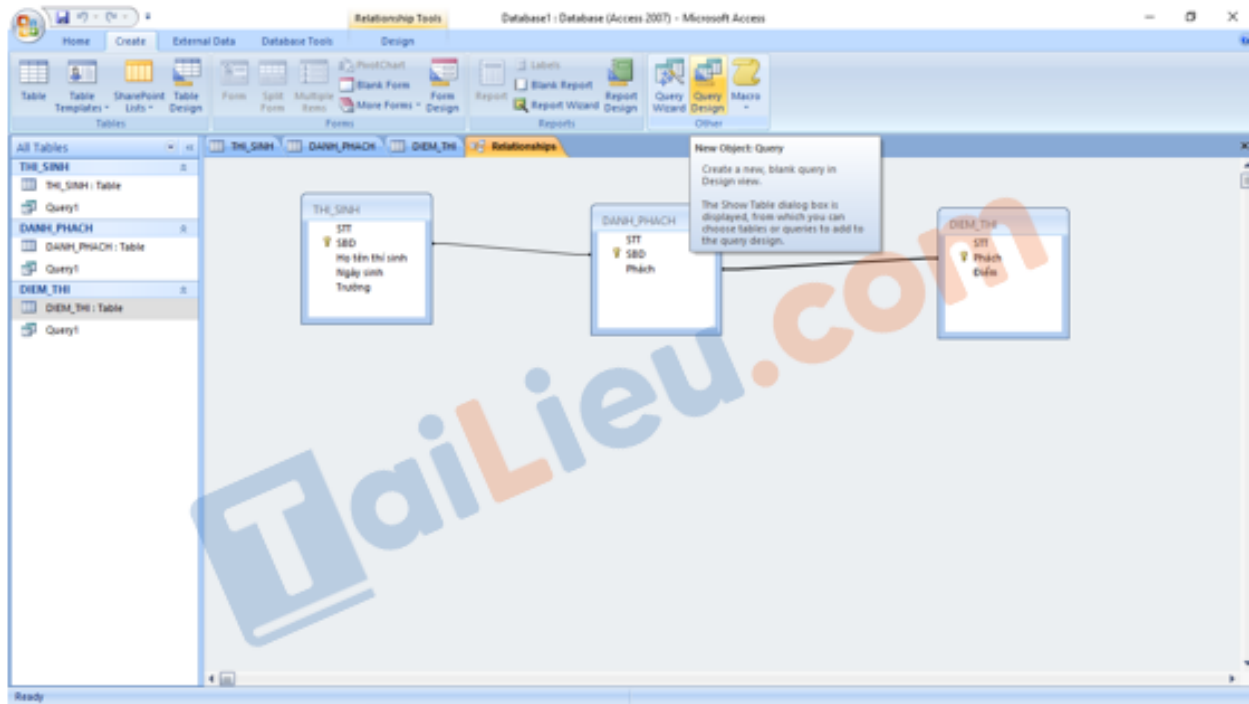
Relationship Tools

Database1 : Database (Access 2007) - Microsoft Access

Home Create External Data Database Tools Design

Table Table Templates SharePoint Lists Table Design
Tables

Form Split Form Multiple Items PivotChart Blank Form More Forms Form Design
Forms

Report Labels Blank Report Report Wizard Report Design
Reports

Query Wizard Query Design Macro
Other

All Tables

THI_SINH
THI_SINH : Table
Query1

DANH_PHACH
DANH_PHACH : Table
Query1

DIEM_THI
DIEM_THI : Table
Query1

THI_SINH DANH_PHACH DIEM_THI Relationships

New Object: Query

Create a new, blank query in Design view.

The Show Table dialog box is displayed, from which you can choose tables or queries to add to the query design.

THI_SINH
STT
SBD
Họ tên thí sinh
Ngày sinh
Trường

DANH_PHACH
STT
SBD
Phách

DIEM_THI
STT
Phách
Điểm

TaiLieu.com

Ready